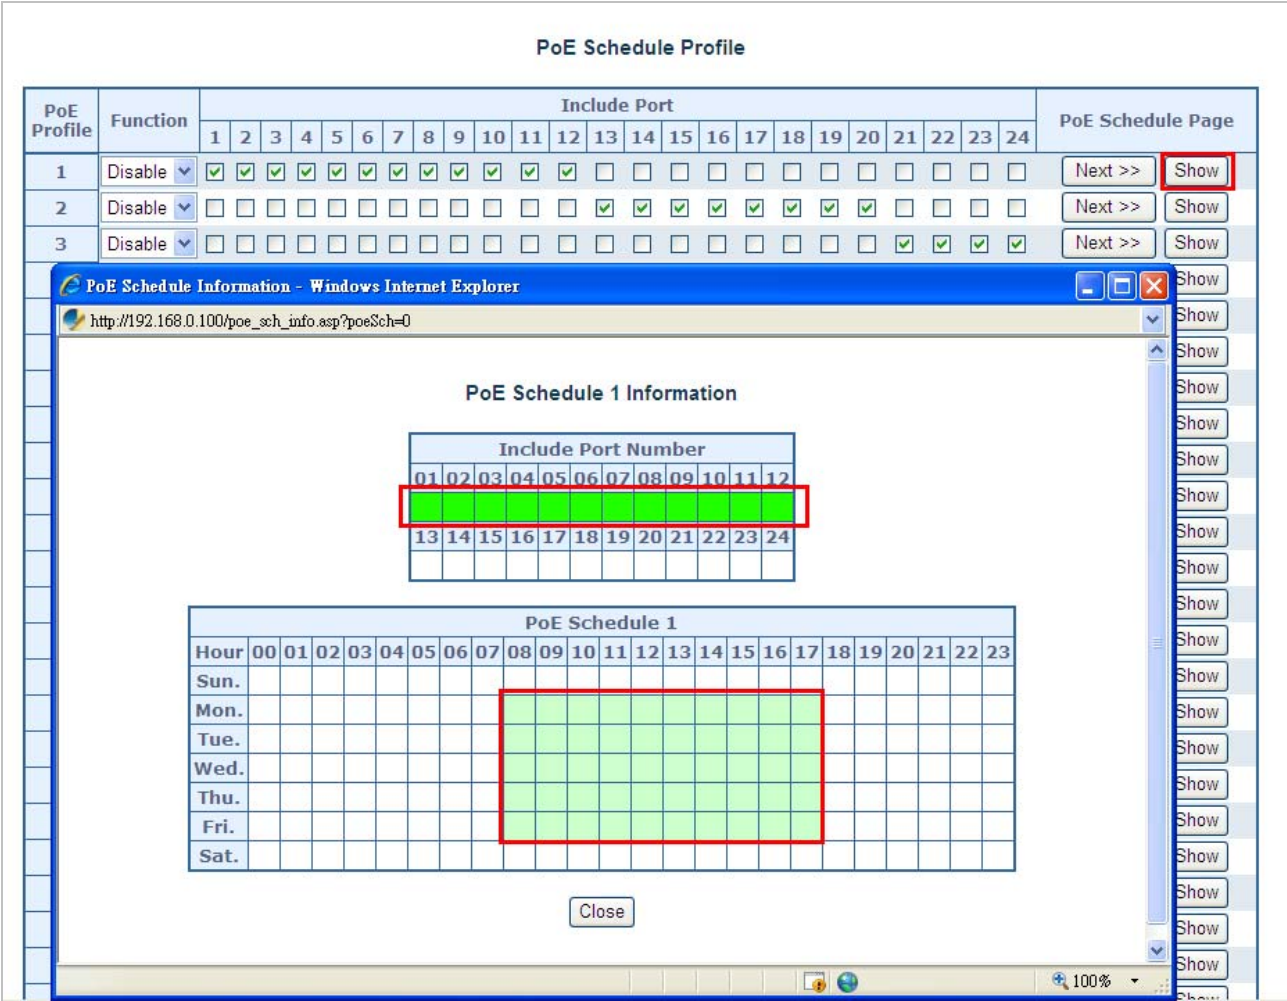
PoE Schedule Profile

| PoE Profile | Function | Include Port 1 | 2 | 3 | 4 | 5 | 6 | 7 | 8 | 9 | 10 | 11 | 12 | 13 | 14 | 15 | 16 | 17 | 18 | 19 | 20 | 21 | 22 | 23 | 24 | PoE Schedule Page |
|---|---|---|---|---|---|---|---|---|---|---|---|---|---|---|---|---|---|---|---|---|---|---|---|---|---|---|
| 1 | Disable | | | | | | | | | | | | | | | | | | | | | | | | | Next >> Show |
| 2 | Disable | | | | | | | | | | | | | | | | | | | | | | | | | Next >> Show |
| 3 | Disable | | | | | | | | | | | | | | | | | | | | | | | | | Next >> Show |

PoE Schedule Information - Windows Internet Explorer

http://192.168.0.100/poe_sch_info.asp?poeSch=0

PoE Schedule 1 Information

| Include Port Number | | | | | | | | | | | |
|---|---|---|---|---|---|---|---|---|---|---|---|
| 01 | 02 | 03 | 04 | 05 | 06 | 07 | 08 | 09 | 10 | 11 | 12 |
| | | | | | | | | | | | |
| 13 | 14 | 15 | 16 | 17 | 18 | 19 | 20 | 21 | 22 | 23 | 24 |
| | | | | | | | | | | | |

PoE Schedule 1

| Hour | 00 | 01 | 02 | 03 | 04 | 05 | 06 | 07 | 08 | 09 | 10 | 11 | 12 | 13 | 14 | 15 | 16 | 17 | 18 | 19 | 20 | 21 | 22 | 23 |
|---|---|---|---|---|---|---|---|---|---|---|---|---|---|---|---|---|---|---|---|---|---|---|---|---|
| Sun. | | | | | | | | | | | | | | | | | | | | | | | | |
| Mon. | | | | | | | | | | | | | | | | | | | | | | | | |
| Tue. | | | | | | | | | | | | | | | | | | | | | | | | |
| Wed. | | | | | | | | | | | | | | | | | | | | | | | | |
| Thu. | | | | | | | | | | | | | | | | | | | | | | | | |
| Fri. | | | | | | | | | | | | | | | | | | | | | | | | |
| Sat. | | | | | | | | | | | | | | | | | | | | | | | | |

Close

100%

Show
Show
Show
Show
Show
Show
Show
Show
Show
Show
Show
Show
Show
Show
Show
Show
Show
Show
Show
Show